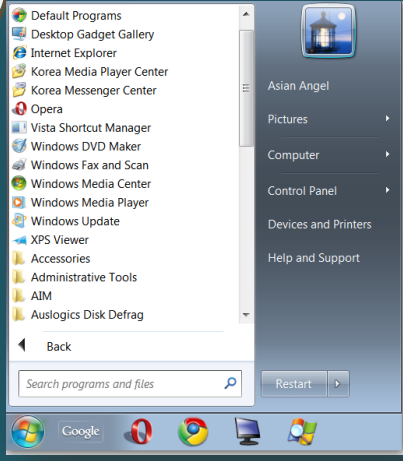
Default Programs
Desktop Gadget Gallery
Internet Explorer
Korea Media Player Center
Korea Messenger Center
Opera
Vista Shortcut Manager
Windows DVD Maker
Windows Fax and Scan
Windows Media Center
Windows Media Player
Windows Update
XPS Viewer
Accessories
Administrative Tools
AIM
Auslogics Disk Defrag

Back

Search programs and files

Asian Angel
Pictures
Computer
Control Panel
Devices and Printers
Help and Support

Restart

Google